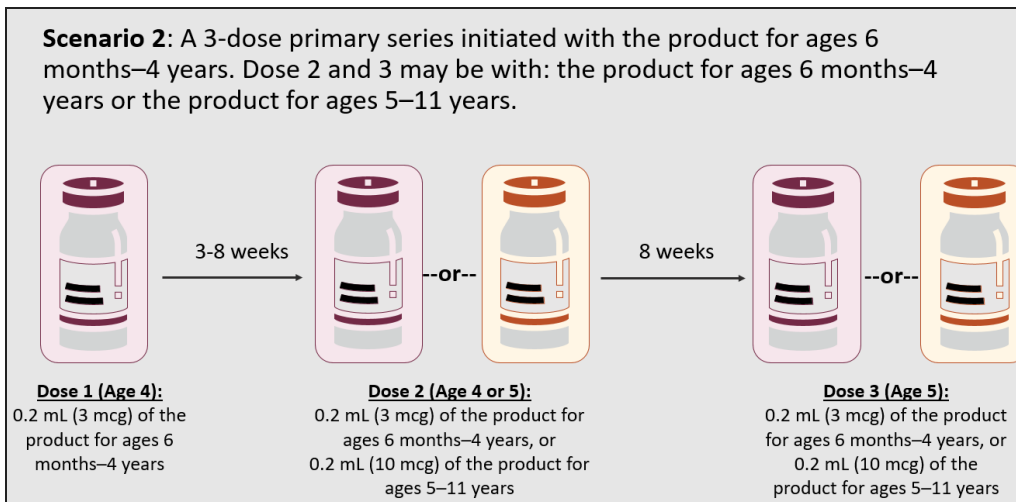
**Scenario 2**: A 3-dose primary series initiated with the product for ages 6 months–4 years. Dose 2 and 3 may be with: the product for ages 6 months–4 years or the product for ages 5–11 years.

3-8 weeks

--or--

8 weeks

--or--

**Dose 1 (Age 4):**
0.2 mL (3 mcg) of the product for ages 6 months–4 years

**Dose 2 (Age 4 or 5):**
0.2 mL (3 mcg) of the product for ages 6 months–4 years, or 0.2 mL (10 mcg) of the product for ages 5–11 years

**Dose 3 (Age 5):**
0.2 mL (3 mcg) of the product for ages 6 months–4 years, or 0.2 mL (10 mcg) of the product for ages 5–11 years